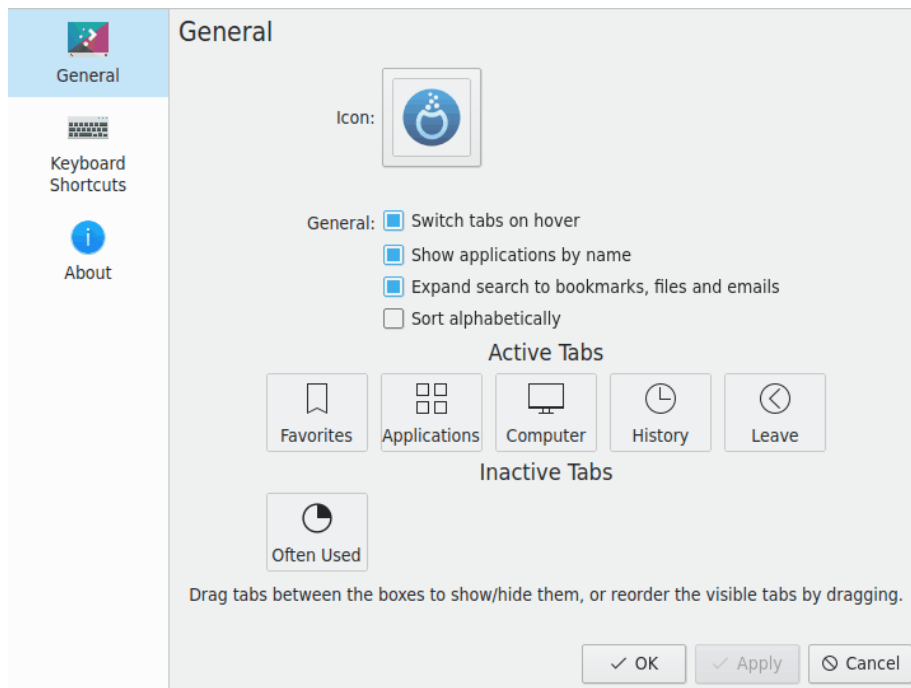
General

Keyboard Shortcuts

About

General

Icon:

General: Switch tabs on hover

Show applications by name

Expand search to bookmarks, files and emails

Sort alphabetically

Active Tabs

Favorites

Applications

Computer

History

Leave

Inactive Tabs

Often Used

Drag tabs between the boxes to show/hide them, or reorder the visible tabs by dragging.

OK

Apply

Cancel